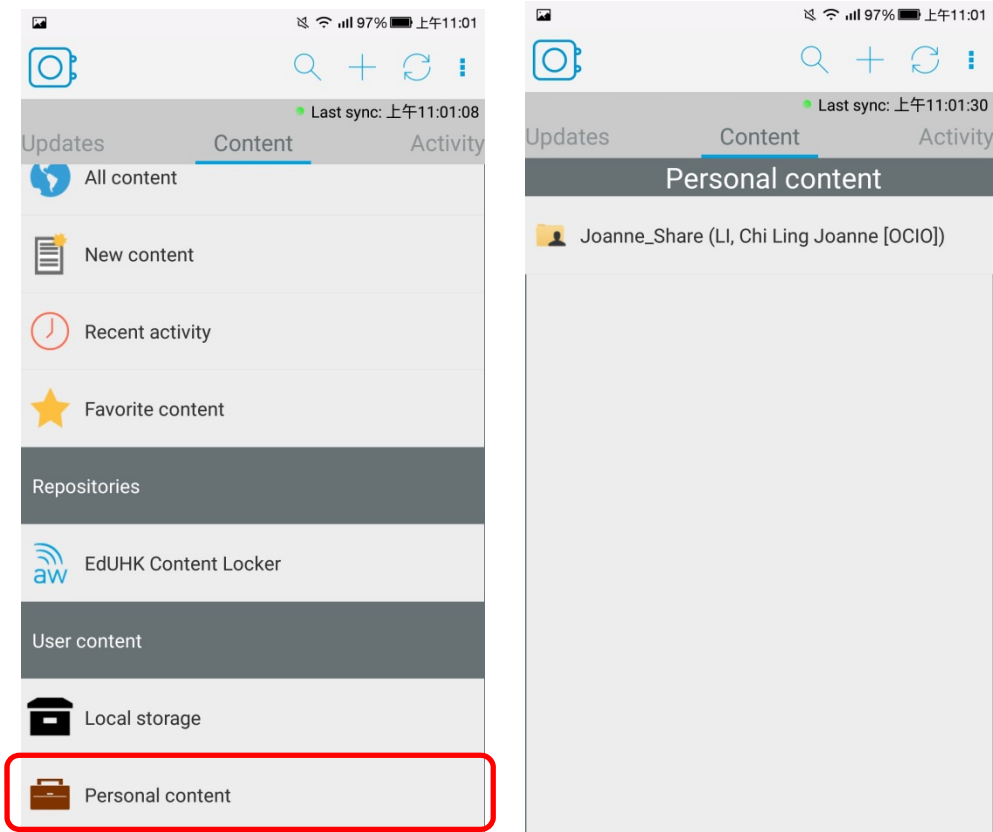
97% 上午11:01

Last sync: 上午11:01:08

Updates Content Activity

All content

New content

Recent activity

Favorite content

Repositories

aw EdUHK Content Locker

User content

Local storage

Personal content

97% 上午11:01

Last sync: 上午11:01:30

Updates Content Activity

Personal content

Joanne_Share (LI, Chi Ling Joanne [OCIO])